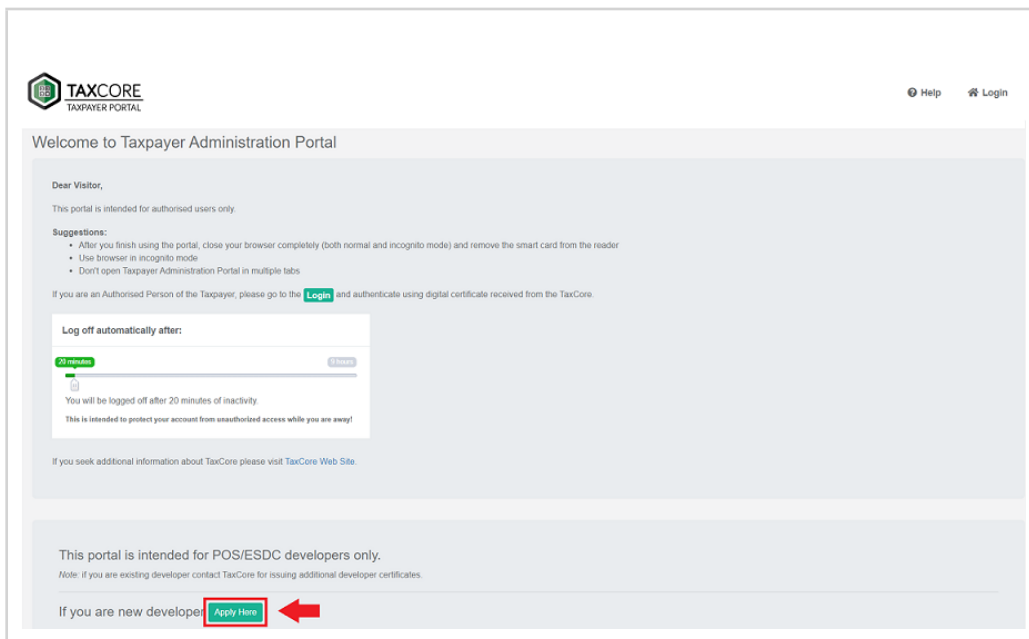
TAXCORE
TAXPAYER PORTAL

Help Login

Welcome to Taxpayer Administration Portal

Dear Visitor,

This portal is intended for authorised users only.

Suggestions:
- After you finish using the portal, close your browser completely (both normal and incognito mode) and remove the smart card from the reader
- Use browser in incognito mode
- Don't open Taxpayer Administration Portal in multiple tabs

If you are an Authorised Person of the Taxpayer, please go to the Login and authenticate using digital certificate received from the TaxCore.

Log off automatically after:

20 minutes 8 hours

You will be logged off after 20 minutes of inactivity.

This is intended to protect your account from unauthorized access while you are away!

If you seek additional information about TaxCore please visit TaxCore Web Site.

This portal is intended for POS/ESDC developers only.

Note: if you are existing developer contact TaxCore for issuing additional developer certificates.

If you are new developer Apply Here